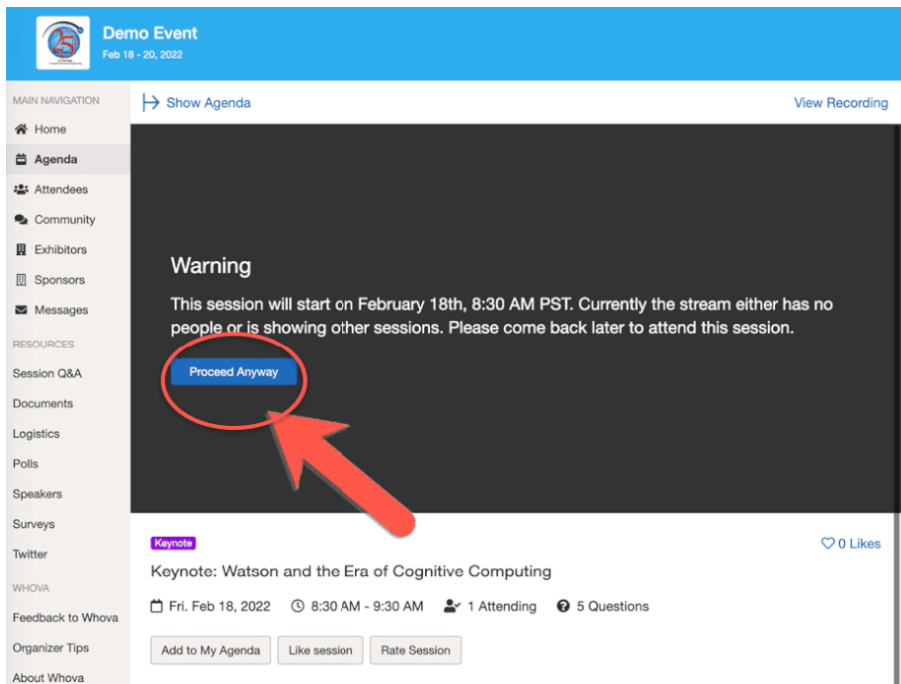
Demo Event
Feb 18 - 20, 2022

MAIN NAVIGATION
Home
Agenda
Attendees
Community
Exhibitors
Sponsors
Messages

RESOURCES
Session Q&A
Documents
Logistics
Polls
Speakers
Surveys
Twitter

WHOVA
Feedback to Whova
Organizer Tips
About Whova

Show Agenda
View Recording

Warning

This session will start on February 18th, 8:30 AM PST. Currently the stream either has no people or is showing other sessions. Please come back later to attend this session.

Proceed Anyway

Keynote
0 Likes
Keynote: Watson and the Era of Cognitive Computing

Fri. Feb 18, 2022  8:30 AM - 9:30 AM  1 Attending  5 Questions

Add to My Agenda
Like session
Rate Session